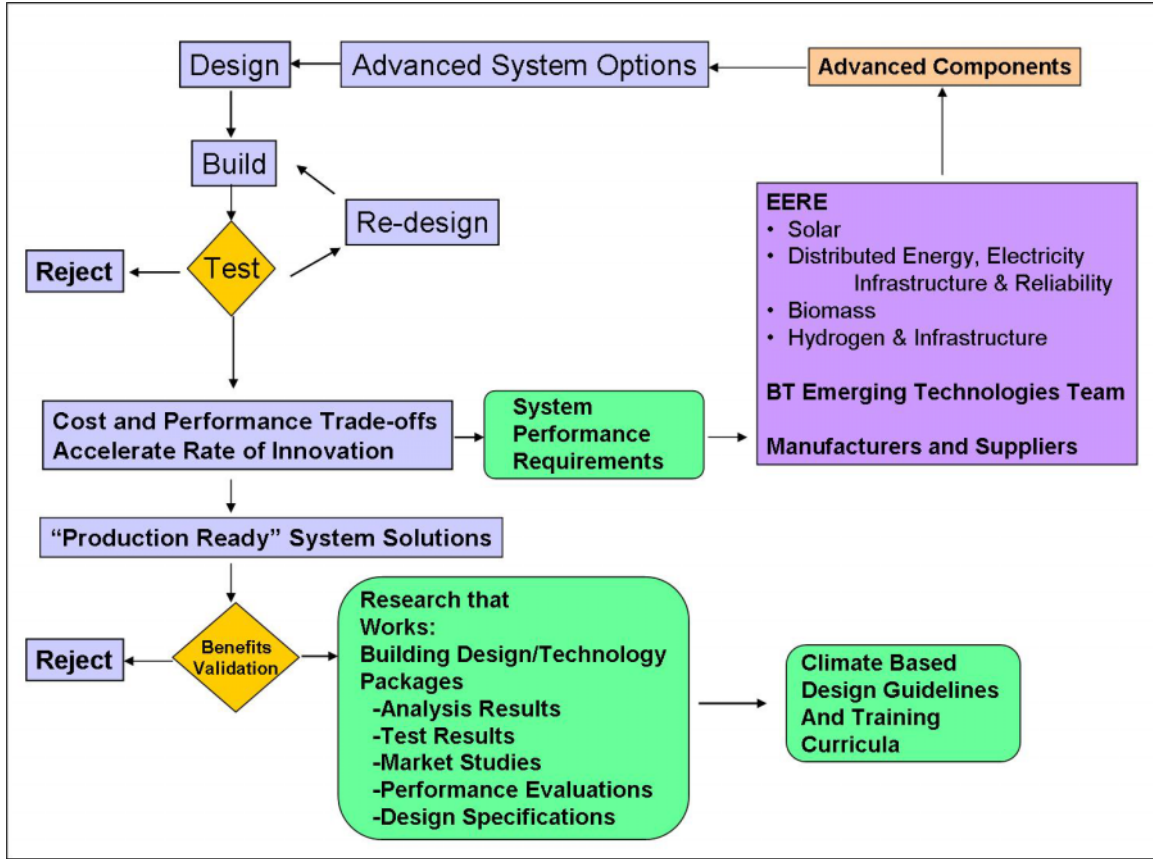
Design

Advanced System Options

Advanced Components

Build

Re-design

Test

Reject

EERE
• Solar
• Distributed Energy, Electricity Infrastructure & Reliability
• Biomass
• Hydrogen & Infrastructure

BT Emerging Technologies Team

Manufacturers and Suppliers

Cost and Performance Trade-offs
Accelerate Rate of Innovation

System Performance Requirements

"Production Ready" System Solutions

Reject

Benefits Validation

Research that Works:
Building Design/Technology Packages
-Analysis Results
-Test Results
-Market Studies
-Performance Evaluations
-Design Specifications

Climate Based Design Guidelines And Training Curricula